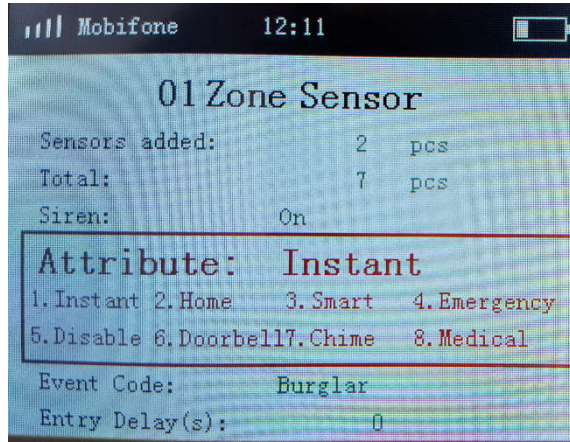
Mobifone 12:11

01 Zone Sensor

Sensors added: 2 pcs
Total: 7 pcs
Siren: On

Attribute: Instant
1.Instant 2.Home 3.Smart 4.Emergency
5.Disable 6.Doorbell 7.Chime 8.Medical

Event Code: Burglar
Entry Delay(s): 0